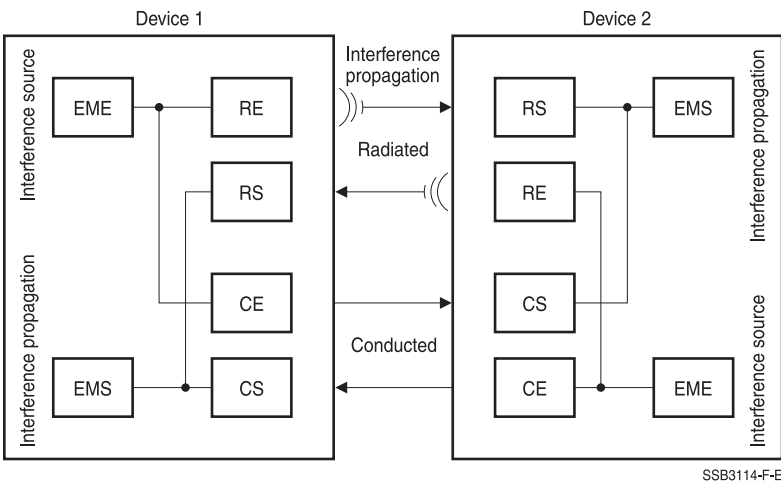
Device 1

Device 2

Interference source

Interference propagation

EME

RE

RS

CE

EMS

CS

Interference propagation

Radiated

Conducted

RS

EMS

RE

CS

CE

EME

Interference propagation

Interference source

SSB3114-F-E